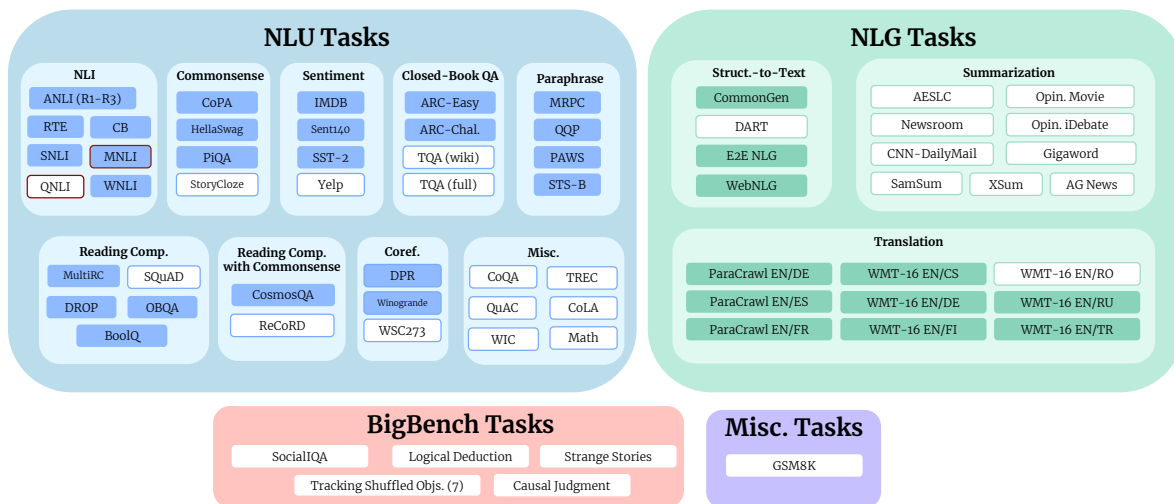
NLU Tasks

NLI
ANLI (R1-R3)
RTE
CB
SNLI
MNLI
QNLI
WNLI

Commonsense
CoPA
HellaSwag
PiQA
StoryCloze

Sentiment
IMDB
Sent140
SST-2
Yelp

Closed-Book QA
ARC-Easy
ARC-Chal.
TQA (wiki)
TQA (full)

Paraphrase
MRPC
QQP
PAWS
STS-B

Reading Comp.
MultiRC
SQuAD
DROP
OBQA
BoolQ

Reading Comp. with Commonsense
CosmosQA
ReCoRD

Coref.
DPR
Winogrande
WSC273

Misc.
CoQA
TREC
QuAC
CoLA
WIC
Math

NLG Tasks

Struct.-to-Text
CommonGen
DART
E2E NLG
WebNLG

Summarization
AESLC
Opin. Movie
Newsroom
Opin. iDebate
CNN-DailyMail
Gigaword
SamSum
XSum
AG News

Translation
ParaCrawl EN/DE
WMT-16 EN/CS
WMT-16 EN/RO
ParaCrawl EN/ES
WMT-16 EN/DE
WMT-16 EN/RU
ParaCrawl EN/FR
WMT-16 EN/FI
WMT-16 EN/TR

BigBench Tasks
SocialIQA
Logical Deduction
Strange Stories
Tracking Shuffled Objs. (7)
Causal Judgment

Misc. Tasks
GSM8K